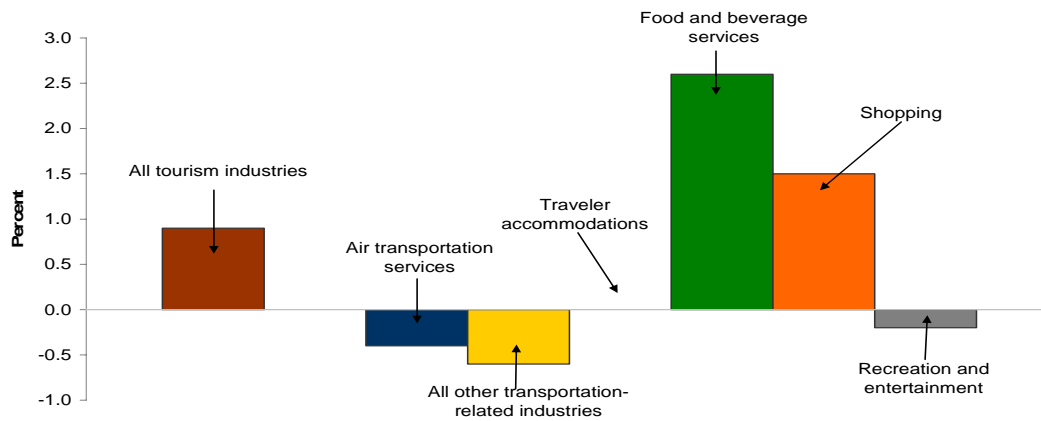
Percent

3.0
2.5
2.0
1.5
1.0
0.5
0.0
-0.5
-1.0

All tourism industries

Air transportation services

All other transportation-related industries

Traveler accommodations

Food and beverage services

Shopping

Recreation and entertainment